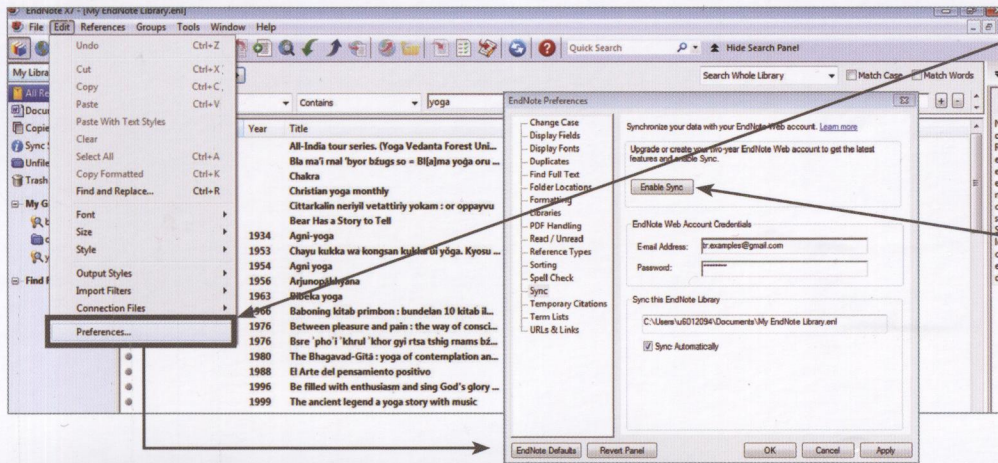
EndNote X7 - [My EndNote Library.enl]

File Edit References Groups Tools Window Help

Quick Search Hide Search Panel

My Libra

All Re
Docu
Copie
Sync
Unfile
Trash

My G

Find F

Undo Ctrl+Z
Cut Ctrl+X
Copy Ctrl+C
Paste Ctrl+V
Paste With Text Styles
Clear
Select All Ctrl+A
Copy Formatted Ctrl+K
Find and Replace... Ctrl+R
Font
Size
Style
Output Styles
Import Filters
Connection Files
Preferences...

Search Whole Library Match Case Match Words

Contains yoga

| Year | Title |
|---|---|
| | All-India tour series. (Yoga Vedanta Forest Uni... |
| | Bla ma'i rnal 'byor bźugs so = Bl[a]ma yoga oru ... |
| | Chakra |
| | Christian yoga monthly |
| | Cittarkalin neriyil vetattiriy yokam : or oppayvu |
| | Bear Has a Story to Tell |
| 1934 | Agni-yoga |
| 1953 | Chayu kukka wa kongsan kuklia ui yoga. Kyosu ... |
| 1954 | Agni yoga |
| 1956 | Arjunopākhyana |
| 1963 | Bibeka yoga |
| 1966 | Baboning kitab primbon : bundelan 10 kitab il... |
| 1976 | Between pleasure and pain : the way of consci... |
| 1976 | Bsre 'pho'i 'khrul 'khor gyi rtsa tshig rnams bź... |
| 1980 | The Bhagavad-Gītā : yoga of contemplation an... |
| 1988 | El Arte del pensamiento positivo |
| 1996 | Be filled with enthusiasm and sing God's glory ... |
| 1999 | The ancient legend a yoga story with music |

EndNote Preferences

Change Case
Display Fields
Display Fonts
Duplicates
Find Full Text
Folder Locations
Formatting
Libraries
PDF Handling
Read / Unread
Reference Types
Sorting
Spell Check
Sync
Temporary Citations
Term Lists
URLs & Links

Synchronize your data with your EndNote Web account. Learn more

Upgrade or create your two-year EndNote Web account to get the latest features and enable Sync.

Enable Sync

EndNote Web Account Credentials

E-mail Address: tr.examples@gmail.com

Password: ••••••••

Sync this EndNote Library

C:\Users\u6012094\Documents\My EndNote Library.enl

Sync Automatically

EndNote Defaults Revert Panel OK Cancel Apply